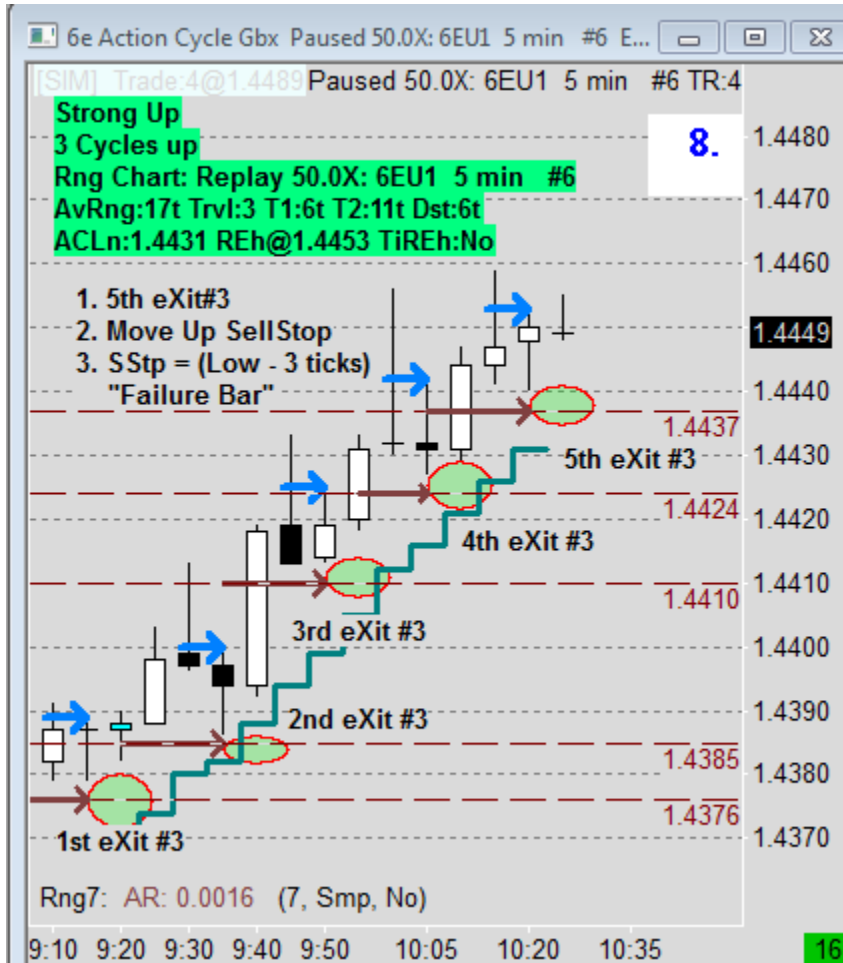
6e Action Cycle Gbx Paused 50.0X: 6EU1 5 min #6 E...

[SIM] Trade:4@1.4489 Paused 50.0X: 6EU1 5 min #6 TR:4

Strong Up
3 Cycles up
Rng Chart: Replay 50.0X: 6EU1 5 min #6
AvRng:17t Trvl:3 T1:6t T2:11t Dst:6t
ACLn:1.4431 REh@1.4453 TiREh:No

8.

1. 5th eXit#3
2. Move Up SellStop
3. SStp = (Low - 3 ticks)
"Failure Bar"

1.4480
1.4470
1.4460
1.4449
1.4440
1.4437
1.4430
5th eXit #3
1.4424
1.4420
4th eXit #3
1.4410
1.4410
3rd eXit #3
1.4400
2nd eXit #3
1.4390
1.4385
1.4380
1.4376
1.4370
1st eXit #3

Rng7: AR: 0.0016 (7, Smp, No)

9:10 9:20 9:30 9:40 9:50 10:05 10:20 10:35

16